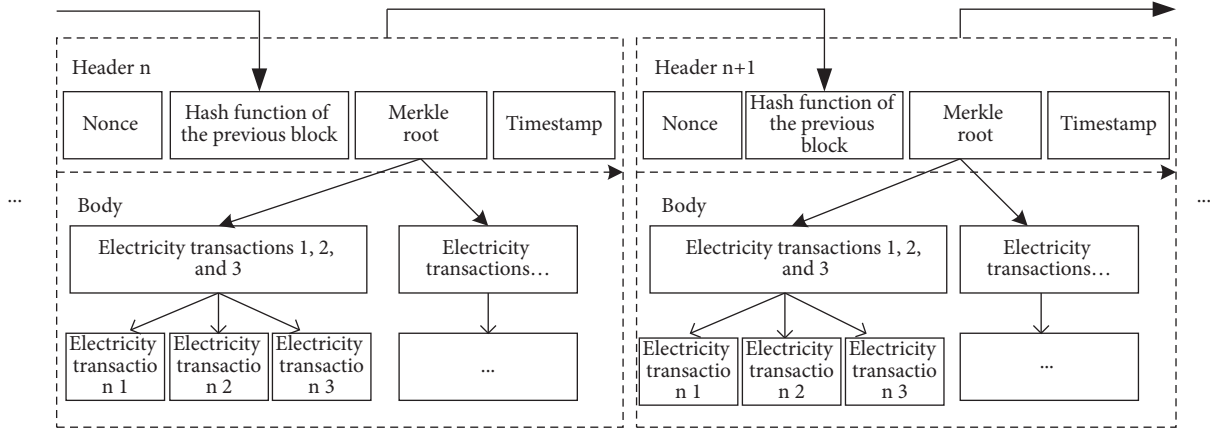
...

Header n

Nonce

Hash function of the previous block

Merkle root

Timestamp

Body

Electricity transactions 1, 2, and 3

Electricity transactions…

Electricity transaction 1

Electricity transaction 2

Electricity transaction 3

...

Header n+1

Nonce

Hash function of the previous block

Merkle root

Timestamp

Body

Electricity transactions 1, 2, and 3

Electricity transactions…

Electricity transaction 1

Electricity transaction 2

Electricity transaction 3

...

...